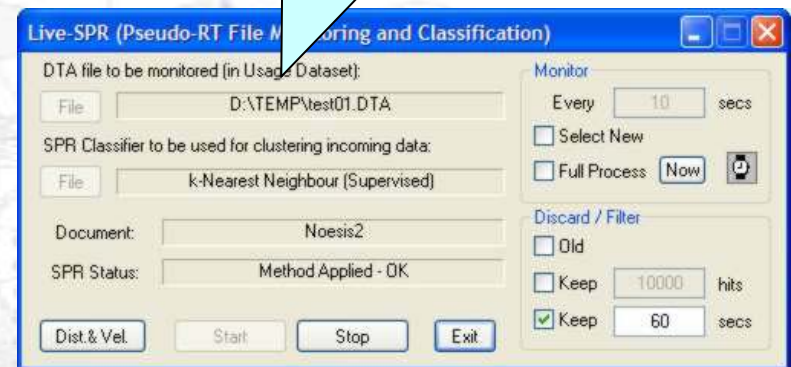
Live-SPR (Pseudo-RT File M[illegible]oring and Classification)

DTA file to be monitored (in Usage Dataset):

File D:\TEMP\test01.DTA

SPR Classifier to be used for clustering incoming data:

File k-Nearest Neighbour (Supervised)

Document: Noesis2

SPR Status: Method Applied - OK

Dist.& Vel. Start Stop Exit

Monitor

Every 10 secs

Select New

Full Process Now

Discard / Filter

Old

Keep 10000 hits

Keep 60 secs